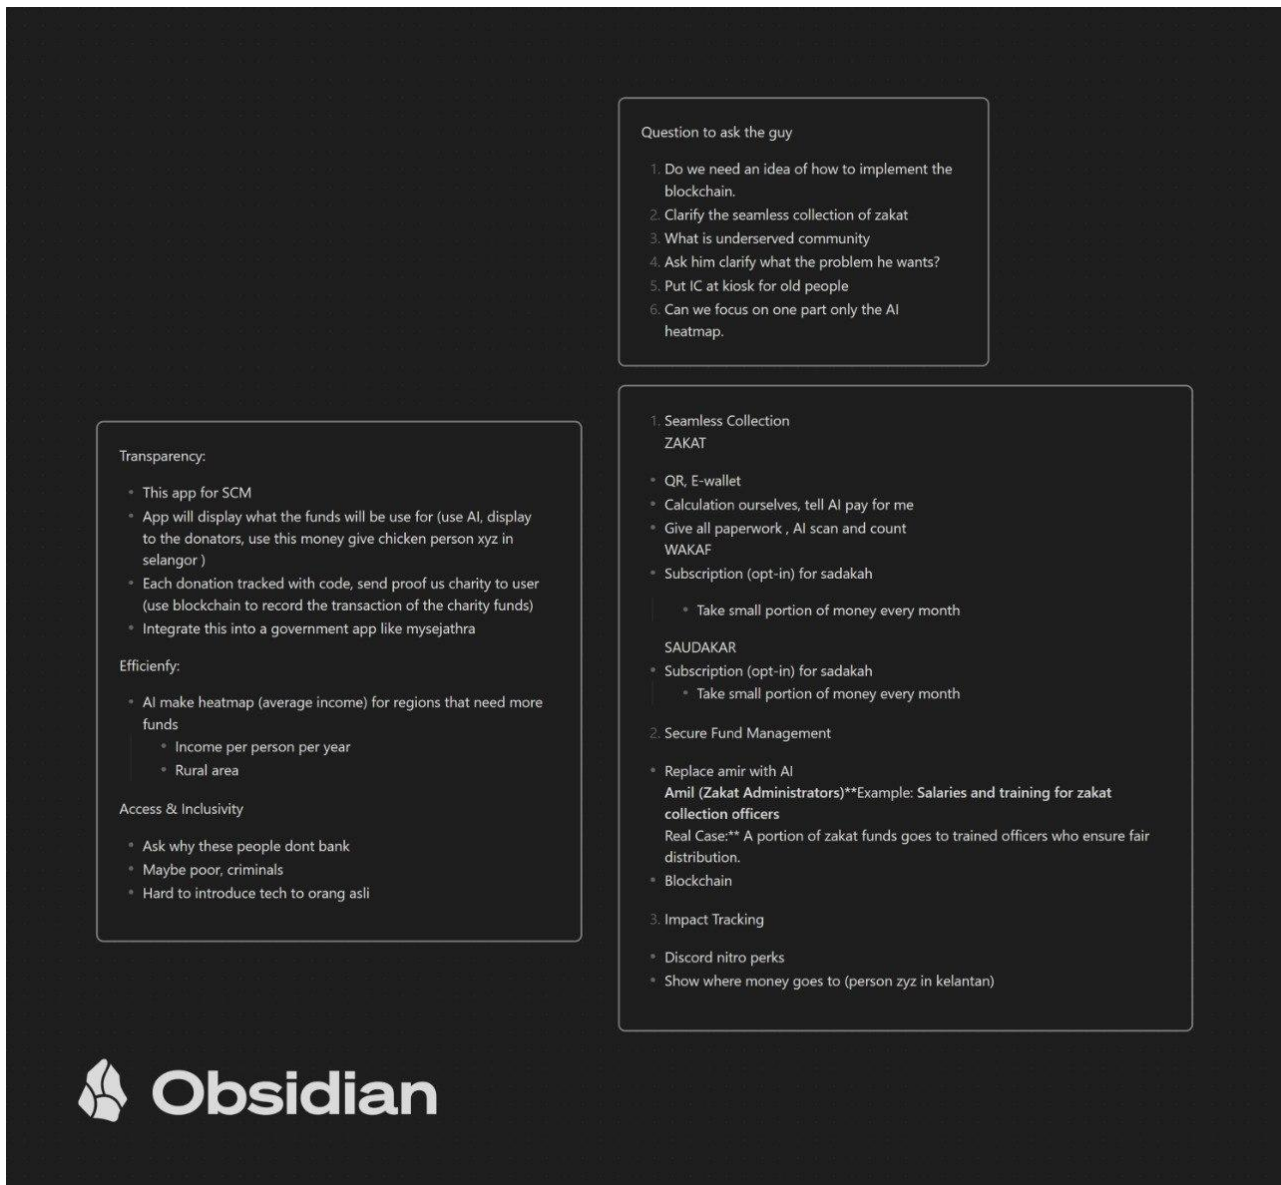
Question to ask the guy

1. Do we need an idea of how to implement the blockchain.
2. Clarify the seamless collection of zakat
3. What is underserved community
4. Ask him clarify what the problem he wants?
5. Put IC at kiosk for old people
6. Can we focus on one part only the AI heatmap.

Transparency:

- This app for SCM
- App will display what the funds will be use for (use AI, display to the donators, use this money give chicken person xyz in selangor )
- Each donation tracked with code, send proof us charity to user (use blockchain to record the transaction of the charity funds)
- Integrate this into a government app like mysejathra

Efficienfy:

- AI make heatmap (average income) for regions that need more funds
  - Income per person per year
  - Rural area

Access & Inclusivity

- Ask why these people dont bank
- Maybe poor, criminals
- Hard to introduce tech to orang asli

1. Seamless Collection
ZAKAT

- QR, E-wallet
- Calculation ourselves, tell AI pay for me
- Give all paperwork , AI scan and count
WAKAF
- Subscription (opt-in) for sadakah
  - Take small portion of money every month

SAUDAKAR
- Subscription (opt-in) for sadakah
  - Take small portion of money every month

2. Secure Fund Management

- Replace amir with AI
Amil (Zakat Administrators)**Example: Salaries and training for zakat collection officers
Real Case:** A portion of zakat funds goes to trained officers who ensure fair distribution.
- Blockchain

3. Impact Tracking

- Discord nitro perks
- Show where money goes to (person zyz in kelantan)

Obsidian